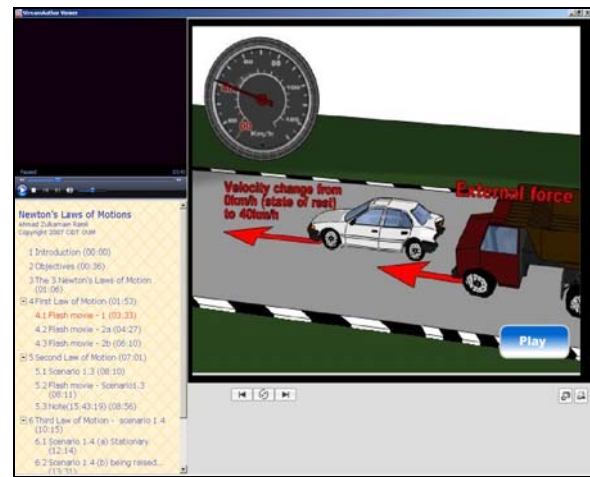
StreamAuthor Viewer

Paused

Newton's Laws of Motions
Ahmad Zulkarnain Rasli
Copyright 2007 CIDT UUM

1 Introduction (00:00)
2 Objectives (00:36)
3 The 3 Newton's Laws of Motion (01:06)
4 First Law of Motion (01:53)
4.1 Flash movie - 1 (03:33)
4.2 Flash movie - 2a (04:27)
4.3 Flash movie - 2b (06:10)
5 Second Law of Motion (07:01)
5.1 Scenario 1.3 (08:10)
5.2 Flash movie - Scenario1.3 (08:11)
5.3 Note(15:43:19) (08:56)
6 Third Law of Motion - scenario 1.4 (10:15)
6.1 Scenario 1.4 (a) Stationary (12:14)
6.2 Scenario 1.4 (b) being raised... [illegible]

00
Km/h

Velocity change from 0km/h (state of rest) to 40km/h

External force

Play